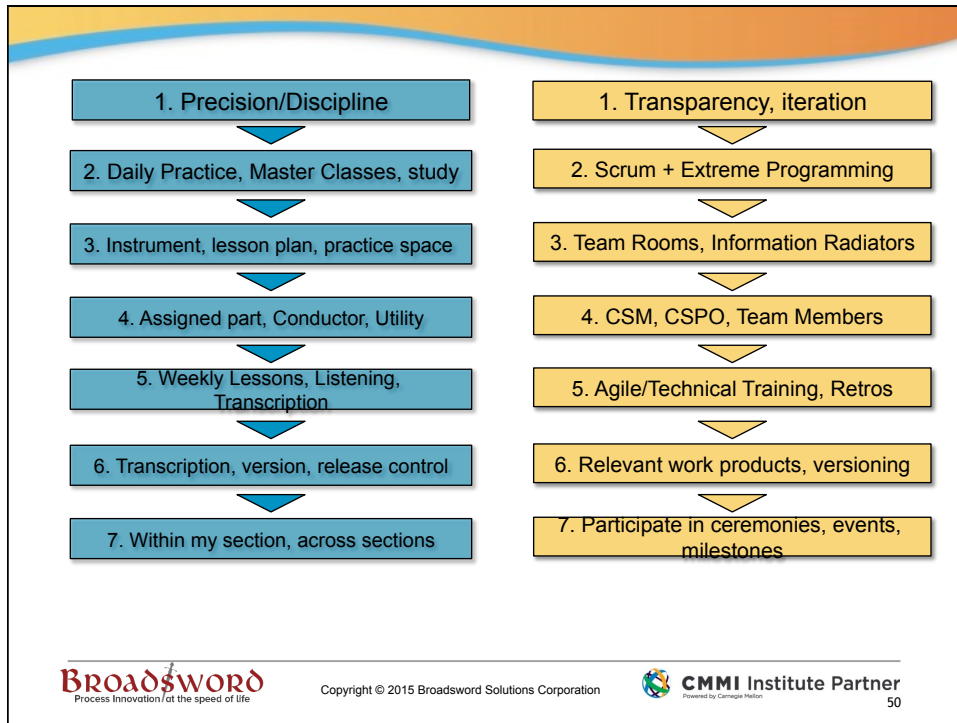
1. Precision/Discipline

2. Daily Practice, Master Classes, study

3. Instrument, lesson plan, practice space

4. Assigned part, Conductor, Utility

5. Weekly Lessons, Listening, Transcription

6. Transcription, version, release control

7. Within my section, across sections

1. Transparency, iteration

2. Scrum + Extreme Programming

3. Team Rooms, Information Radiators

4. CSM, CSPO, Team Members

5. Agile/Technical Training, Retros

6. Relevant work products, versioning

7. Participate in ceremonies, events, milestones

BROADSWORD
Process Innovation at the speed of life

Copyright © 2015 Broadsword Solutions Corporation

CMMI Institute Partner
Powered by Carnegie Mellon

50